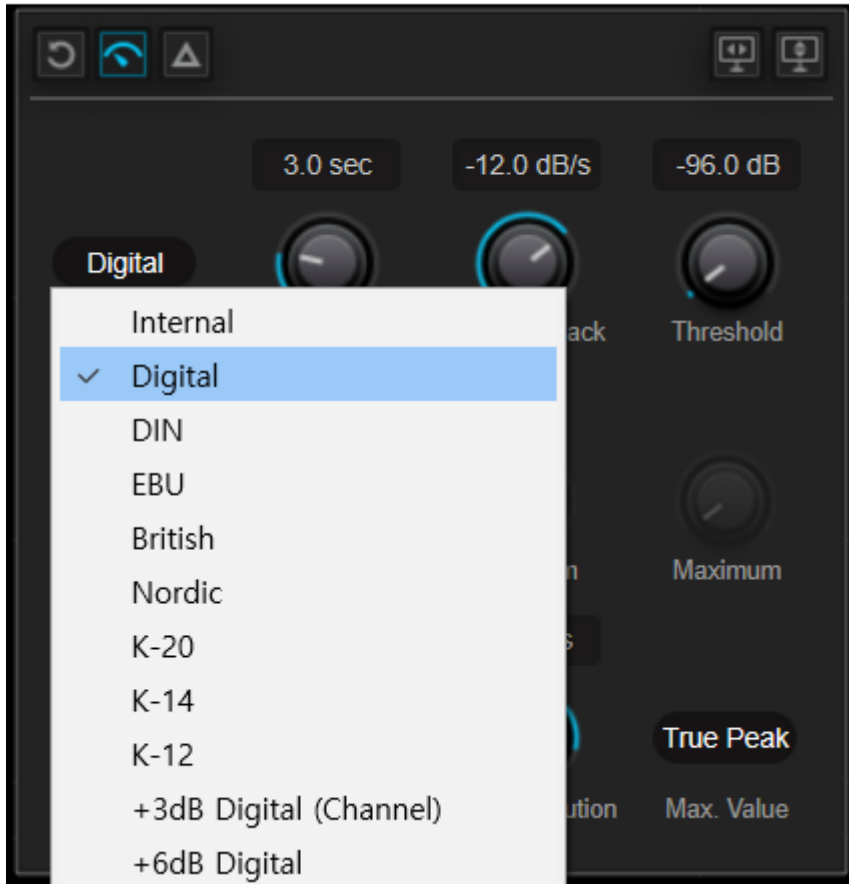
3.0 sec

-12.0 dB/s

-96.0 dB

Digital

Internal

✓ Digital

DIN

EBU

British

Nordic

K-20

K-14

K-12

+3dB Digital (Channel)

+6dB Digital

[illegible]ack

Threshold

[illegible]n

Maximum

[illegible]s

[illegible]ution

True Peak

Max. Value